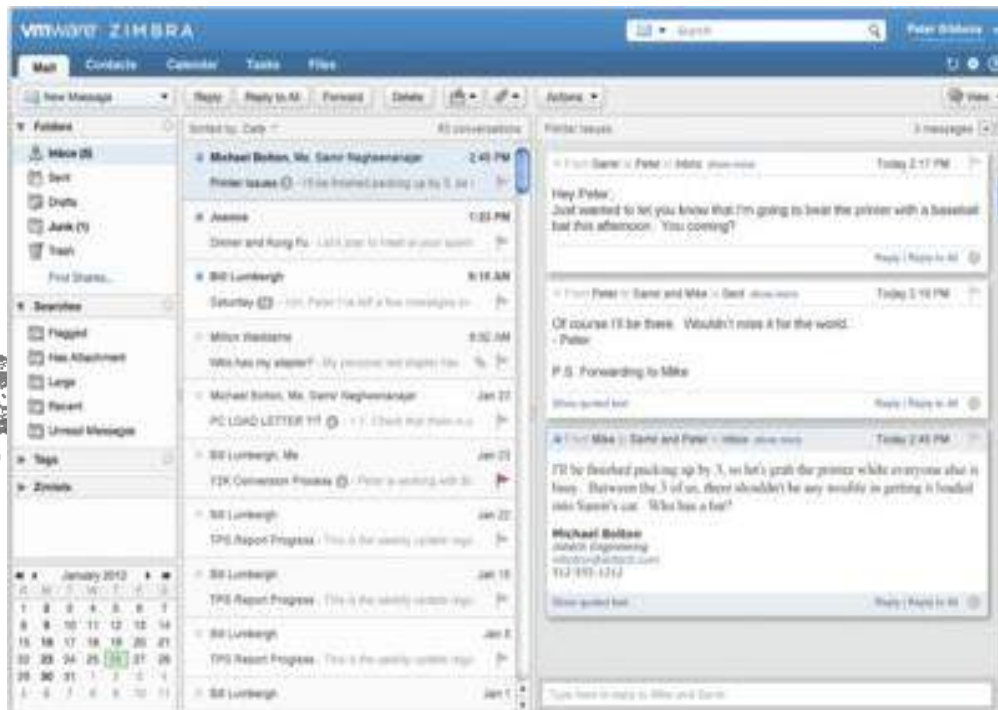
vmware ZIMBRA

Search

Peter Gibbons

Mail Contacts Calendar Tasks Files

New Message

Reply Reply to All Forward Delete

Actions

View

Folders

Inbox (8)

Sent

Drafts

Junk (1)

Trash

Find Shares...

Searches

Flagged

Has Attachment

Large

Recent

Unread Messages

Tags

Zimlets

January 2012

| S | M | T | W | T | F | S |
|---|---|---|---|---|---|---|
| 1 | 2 | 3 | 4 | 5 | 6 | 7 |
| 8 | 9 | 10 | 11 | 12 | 13 | 14 |
| 15 | 16 | 17 | 18 | 19 | 20 | 21 |
| 22 | 23 | 24 | 25 | 26 | 27 | 28 |
| 29 | 30 | 31 | 1 | 2 | 3 | 4 |
| 5 | 6 | 7 | 8 | 9 | 10 | 11 |

Sorted by: Date

40 conversations

Michael Bolton, Me, Samir Nagheenanajar 2:45 PM
Printer Issues - I'll be finished packing up by 3, so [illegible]

Joanna 1:23 PM
Dinner and Kung Fu - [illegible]

Bill Lumbergh 9:18 AM
Saturday - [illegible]

Milton Waddams 8:52 AM
Who has my stapler? - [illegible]

Michael Bolton, Me, Samir Nagheenanajar Jan 27
PC LOAD LETTER ??? - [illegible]

Bill Lumbergh, Me Jan 23
Y2K Conversion Process - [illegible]

Bill Lumbergh Jan 22
TPS Report Progress - This is the weekly update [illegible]

Bill Lumbergh Jan 15
TPS Report Progress - This is the weekly update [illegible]

Bill Lumbergh Jan 8
TPS Report Progress - This is the weekly update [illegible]

Bill Lumbergh Jan 1

Printer Issues

3 messages

From Samir to Peter Inbox show more Today 2:17 PM

Hey Peter,
Just wanted to let you know that I'm going to beat the printer with a baseball bat this afternoon. You coming?

Reply | Reply to All

From Peter to Samir and Mike Sent show more Today 2:18 PM

Of course I'll be there. Wouldn't miss it for the world.
- Peter

P.S. Forwarding to Mike

Show quoted text

Reply | Reply to All

From Mike to Samir and Peter Inbox show more Today 2:45 PM

I'll be finished packing up by 3, so let's grab the printer while everyone else is busy. Between the 3 of us, there shouldn't be any trouble in getting it loaded into Samir's car. Who has a bat?

Michael Bolton
Initech Engineering
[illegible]
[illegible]

Show quoted text

Reply | Reply to All

Type here to reply to Mike and Samir